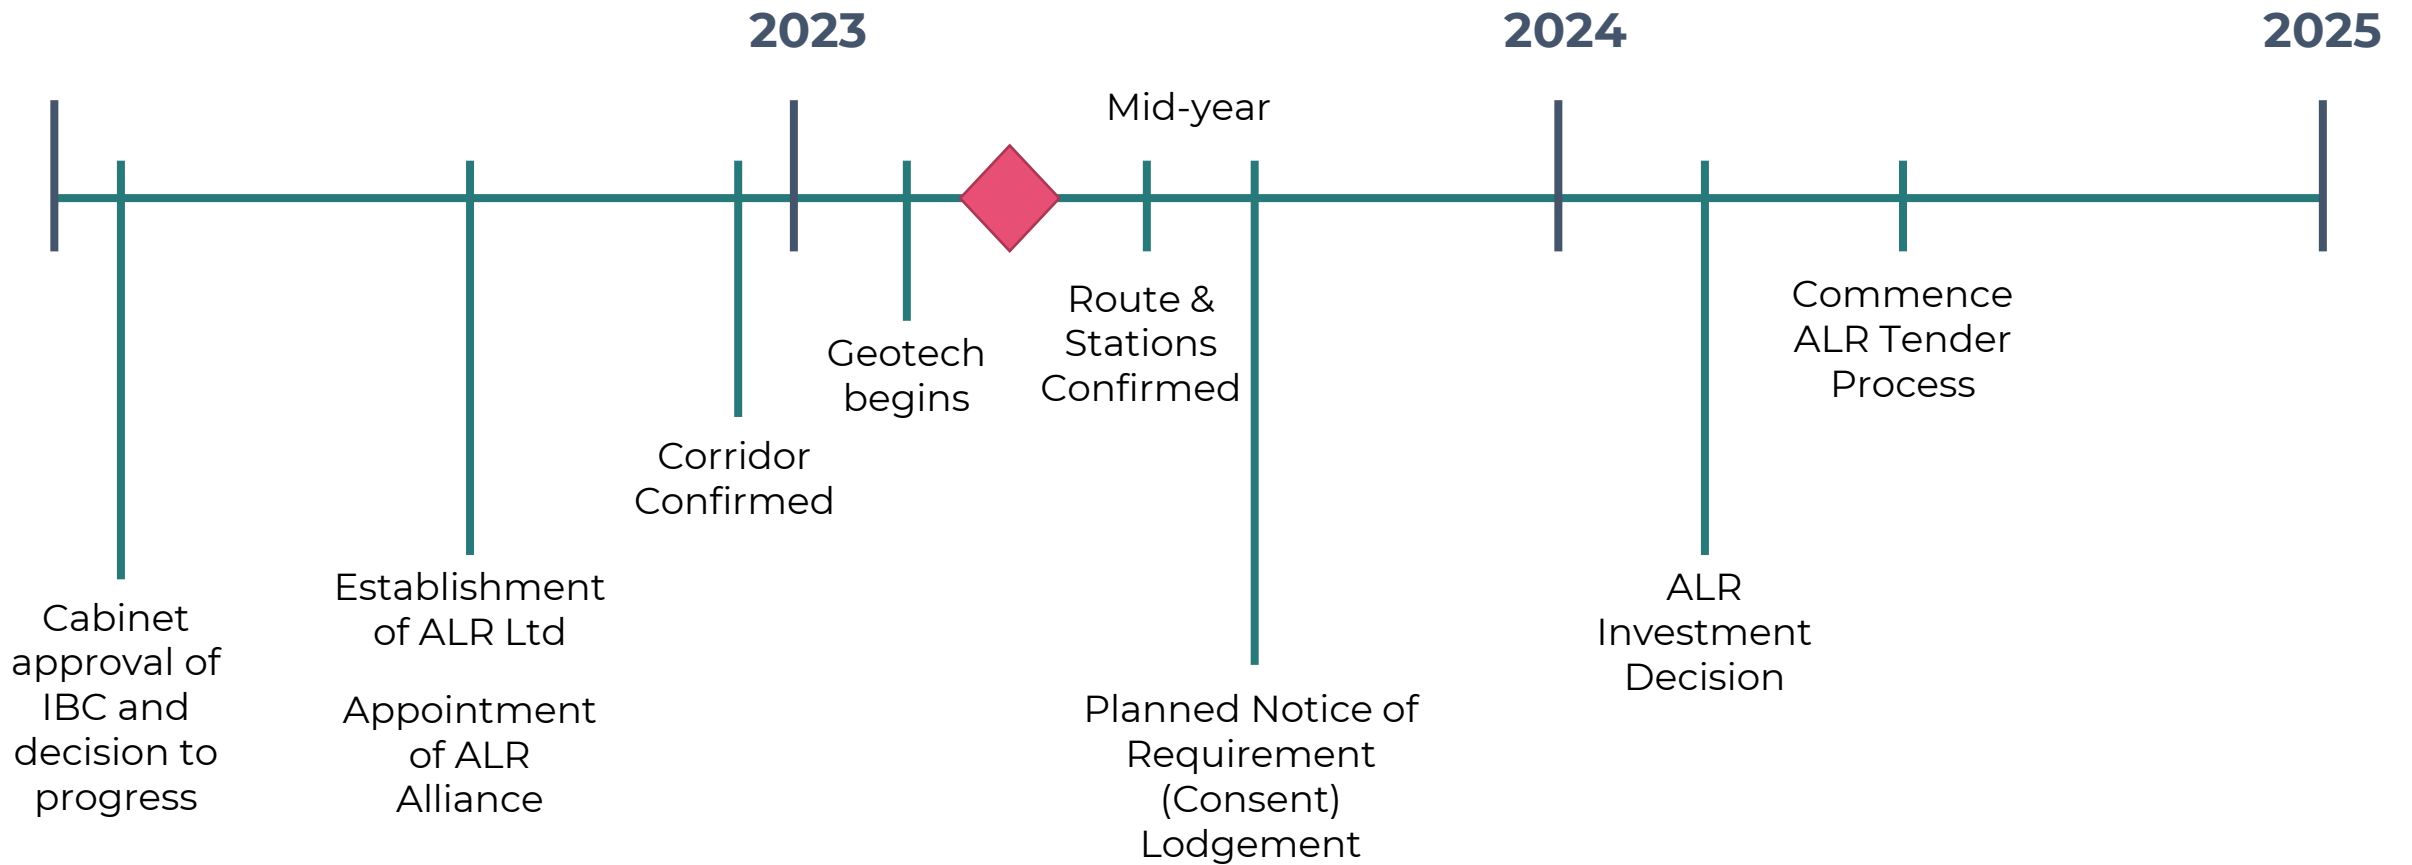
2023

2024

2025

Mid-year

Cabinet approval of IBC and decision to progress

Establishment of ALR Ltd

Appointment of ALR Alliance

Corridor Confirmed

Geotech begins

Route & Stations Confirmed

Planned Notice of Requirement (Consent) Lodgement

ALR Investment Decision

Commence ALR Tender Process